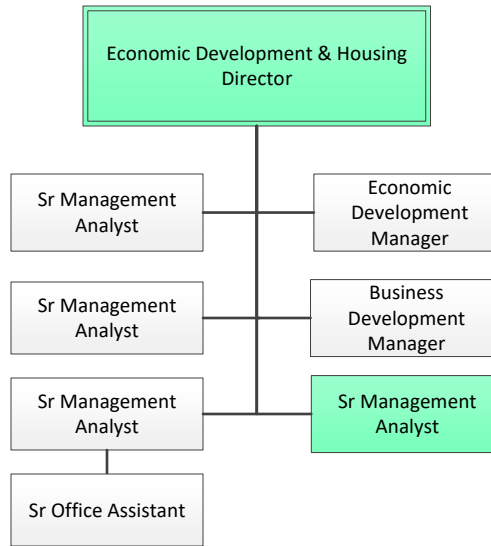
Economic Development & Housing Director

Sr Management Analyst

Economic Development Manager

Sr Management Analyst

Business Development Manager

Sr Management Analyst

Sr Management Analyst

Sr Office Assistant